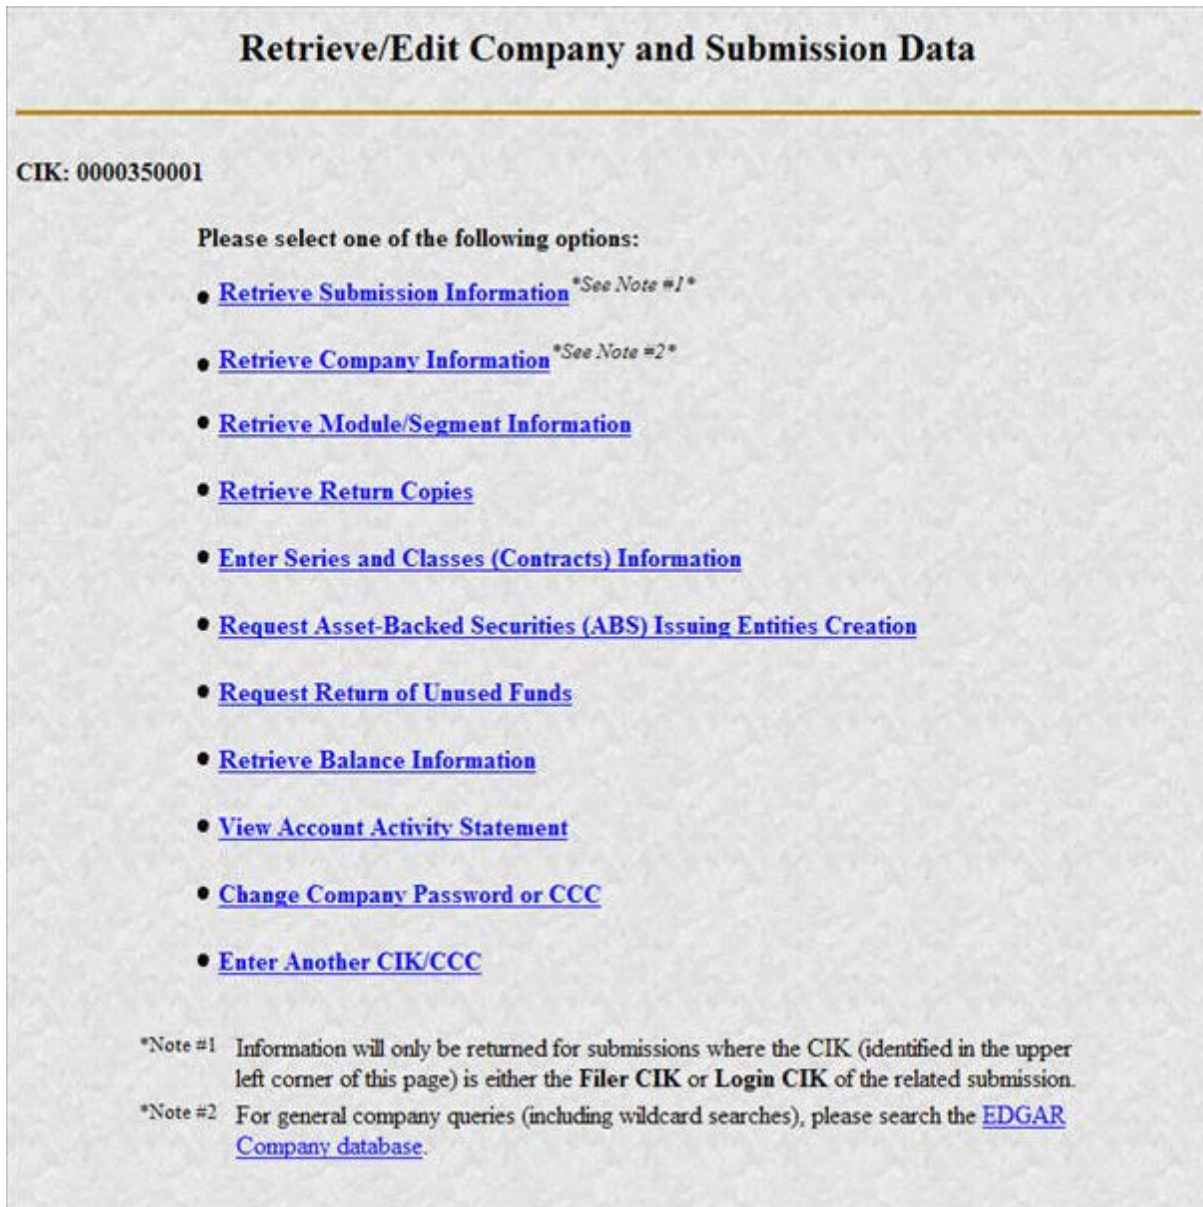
Retrieve/Edit Company and Submission Data

CIK: 0000350001

Please select one of the following options:

- Retrieve Submission Information *See Note #1*
- Retrieve Company Information *See Note #2*
- Retrieve Module/Segment Information
- Retrieve Return Copies
- Enter Series and Classes (Contracts) Information
- Request Asset-Backed Securities (ABS) Issuing Entities Creation
- Request Return of Unused Funds
- Retrieve Balance Information
- View Account Activity Statement
- Change Company Password or CCC
- Enter Another CIK/CCC

*Note #1 Information will only be returned for submissions where the CIK (identified in the upper left corner of this page) is either the **Filer CIK** or **Login CIK** of the related submission.

*Note #2 For general company queries (including wildcard searches), please search the EDGAR Company database.